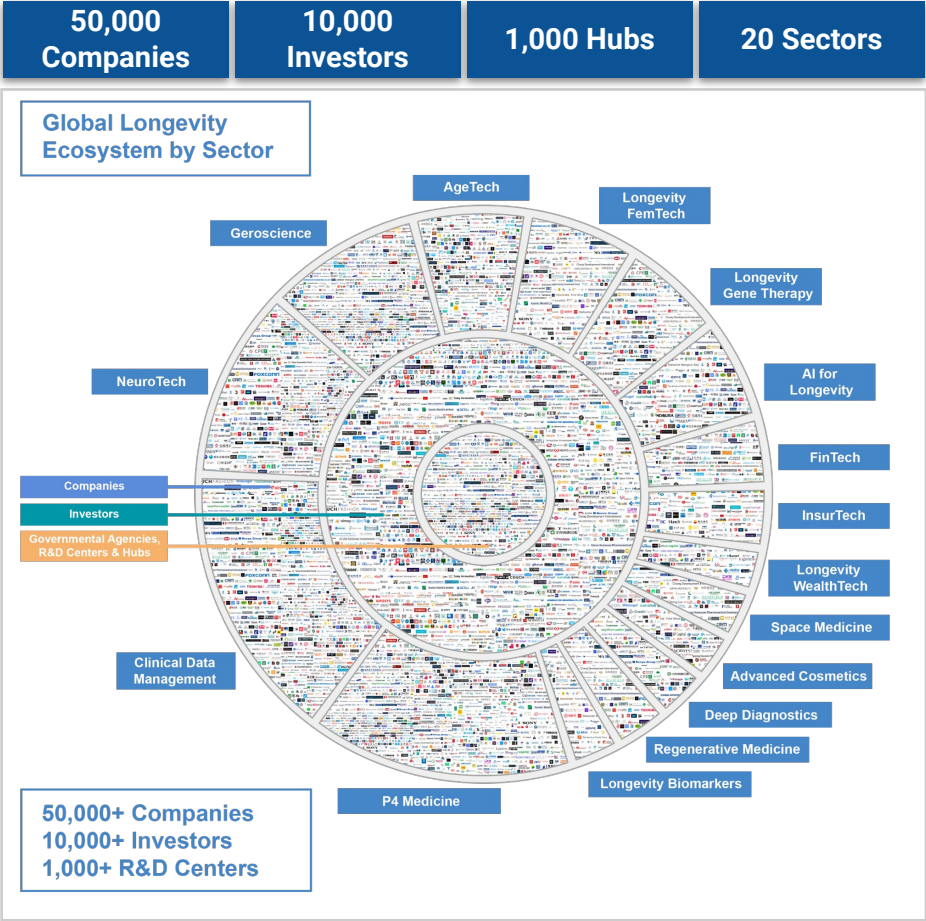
50,000 Companies

10,000 Investors

1,000 Hubs

20 Sectors

Global Longevity Ecosystem by Sector

AgeTech

Longevity FemTech

Geroscience

Longevity Gene Therapy

AI for Longevity

NeuroTech

FinTech

Companies

Investors

Governmental Agencies, R&D Centers & Hubs

InsurTech

Longevity WealthTech

Space Medicine

Clinical Data Management

Advanced Cosmetics

Deep Diagnostics

Regenerative Medicine

Longevity Biomarkers

P4 Medicine

50,000+ Companies
10,000+ Investors
1,000+ R&D Centers